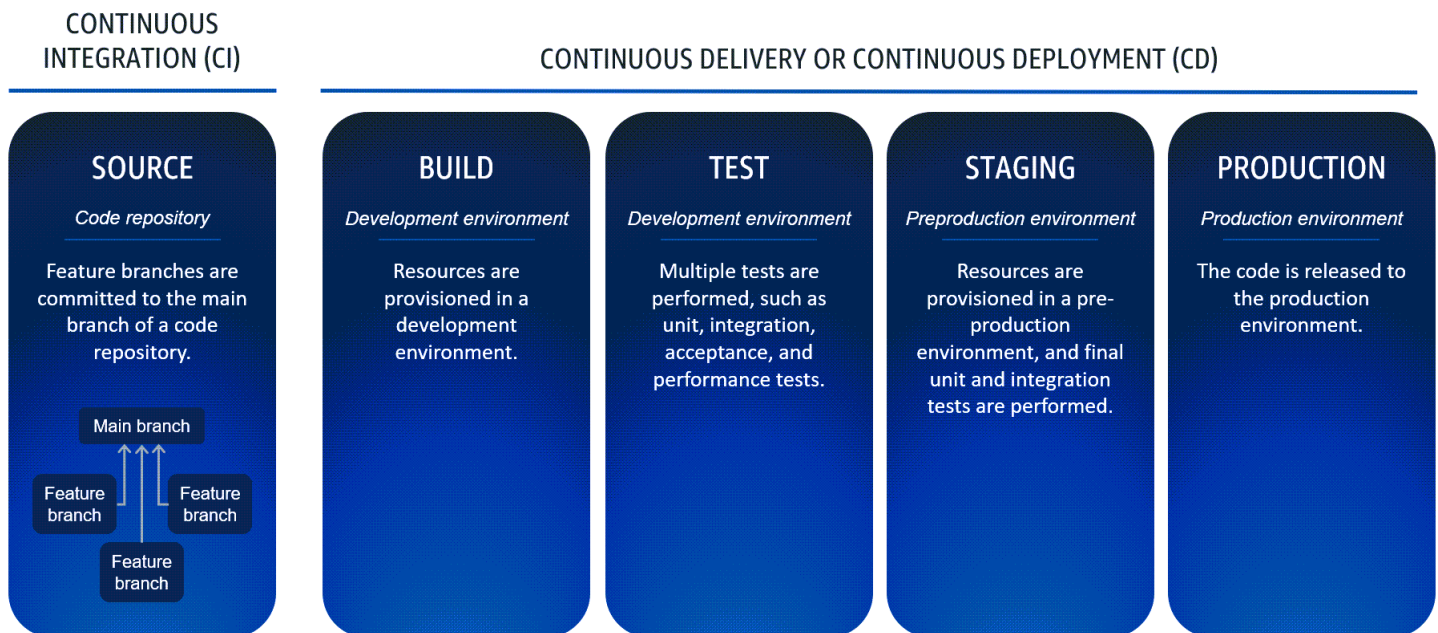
CONTINUOUS INTEGRATION (CI)

CONTINUOUS DELIVERY OR CONTINUOUS DEPLOYMENT (CD)

SOURCE

Code repository

Feature branches are committed to the main branch of a code repository.

Main branch

Feature branch

Feature branch

Feature branch

BUILD

Development environment

Resources are provisioned in a development environment.

TEST

Development environment

Multiple tests are performed, such as unit, integration, acceptance, and performance tests.

STAGING

Preproduction environment

Resources are provisioned in a pre-production environment, and final unit and integration tests are performed.

PRODUCTION

Production environment

The code is released to the production environment.